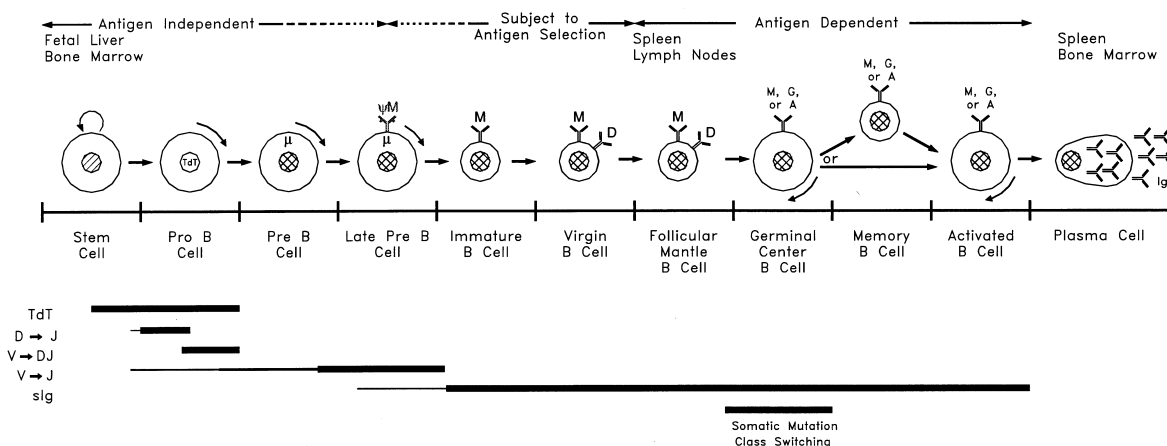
Antigen Independent
Subject to Antigen Selection
Antigen Dependent

Fetal Liver
Bone Marrow

Spleen
Lymph Nodes

Spleen
Bone Marrow

TdT
μ
ψM
μ
M
M
D
M
D
M, G, or A
M, G, or A
M, G, or A
or
Ig

Stem Cell
Pro B Cell
Pre B Cell
Late Pre B Cell
Immature B Cell
Virgin B Cell
Follicular Mantle B Cell
Germinal Center B Cell
Memory B Cell
Activated B Cell
Plasma Cell

TdT
D → J
V → DJ
V → J
sig

Somatic Mutation
Class Switching